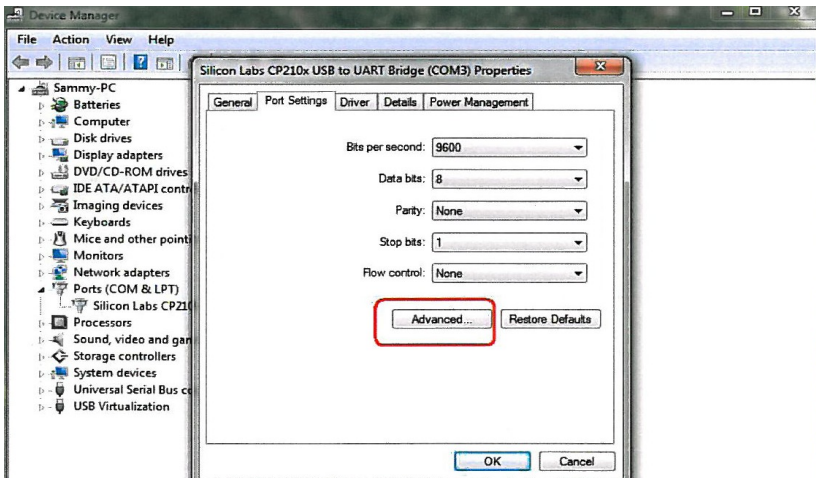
Device Manager

File Action View Help

Sammy-PC
Batteries
Computer
Disk drives
Display adapters
DVD/CD-ROM drives
IDE ATA/ATAPI contr
Imaging devices
Keyboards
Mice and other pointi
Monitors
Network adapters
Ports (COM & LPT)
Silicon Labs CP210
Processors
Sound, video and gan
Storage controllers
System devices
Universal Serial Bus c
USB Virtualization

Silicon Labs CP210x USB to UART Bridge (COM3) Properties

General | Port Settings | Driver | Details | Power Management

Bits per second: 9600
Data bits: 8
Parity: None
Stop bits: 1
Flow control: None

Advanced... | Restore Defaults

OK | Cancel